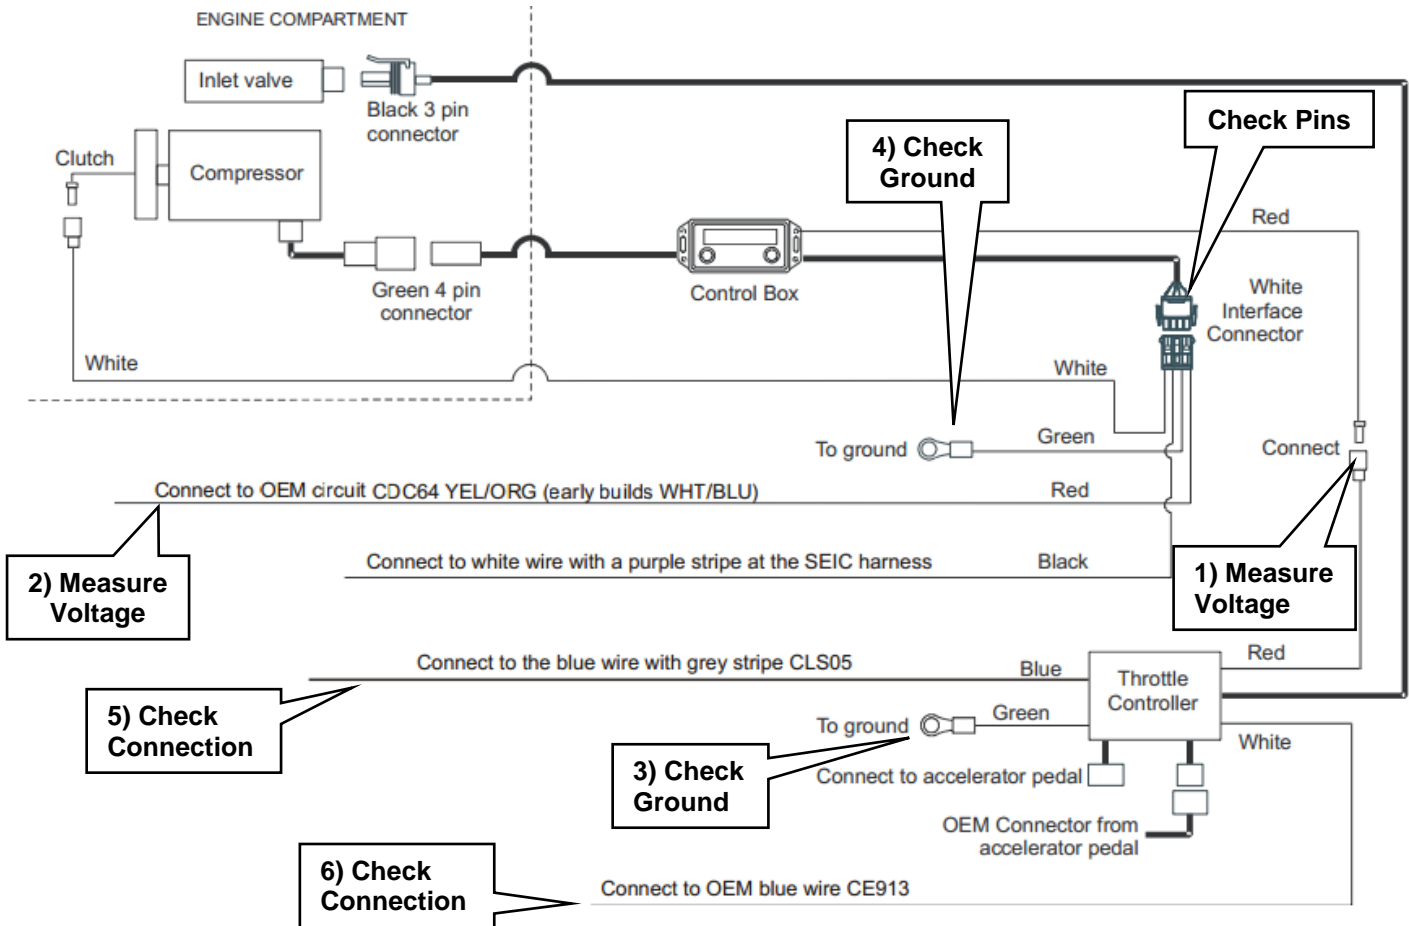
ENGINE COMPARTMENT

Inlet valve

Black 3 pin connector

Clutch

Compressor

Check Pins

4) Check Ground

Red

Green 4 pin connector

Control Box

White Interface Connector

White

White

To ground

Green

Connect

Connect to OEM circuit CDC64 YEL/ORG (early builds WHT/BLU)

Red

2) Measure Voltage

Connect to white wire with a purple stripe at the SEIC harness

Black

1) Measure Voltage

Connect to the blue wire with grey stripe CLS05

Blue

Red

Throttle Controller

5) Check Connection

To ground

Green

White

3) Check Ground

Connect to accelerator pedal

OEM Connector from accelerator pedal

6) Check Connection

Connect to OEM blue wire CE913